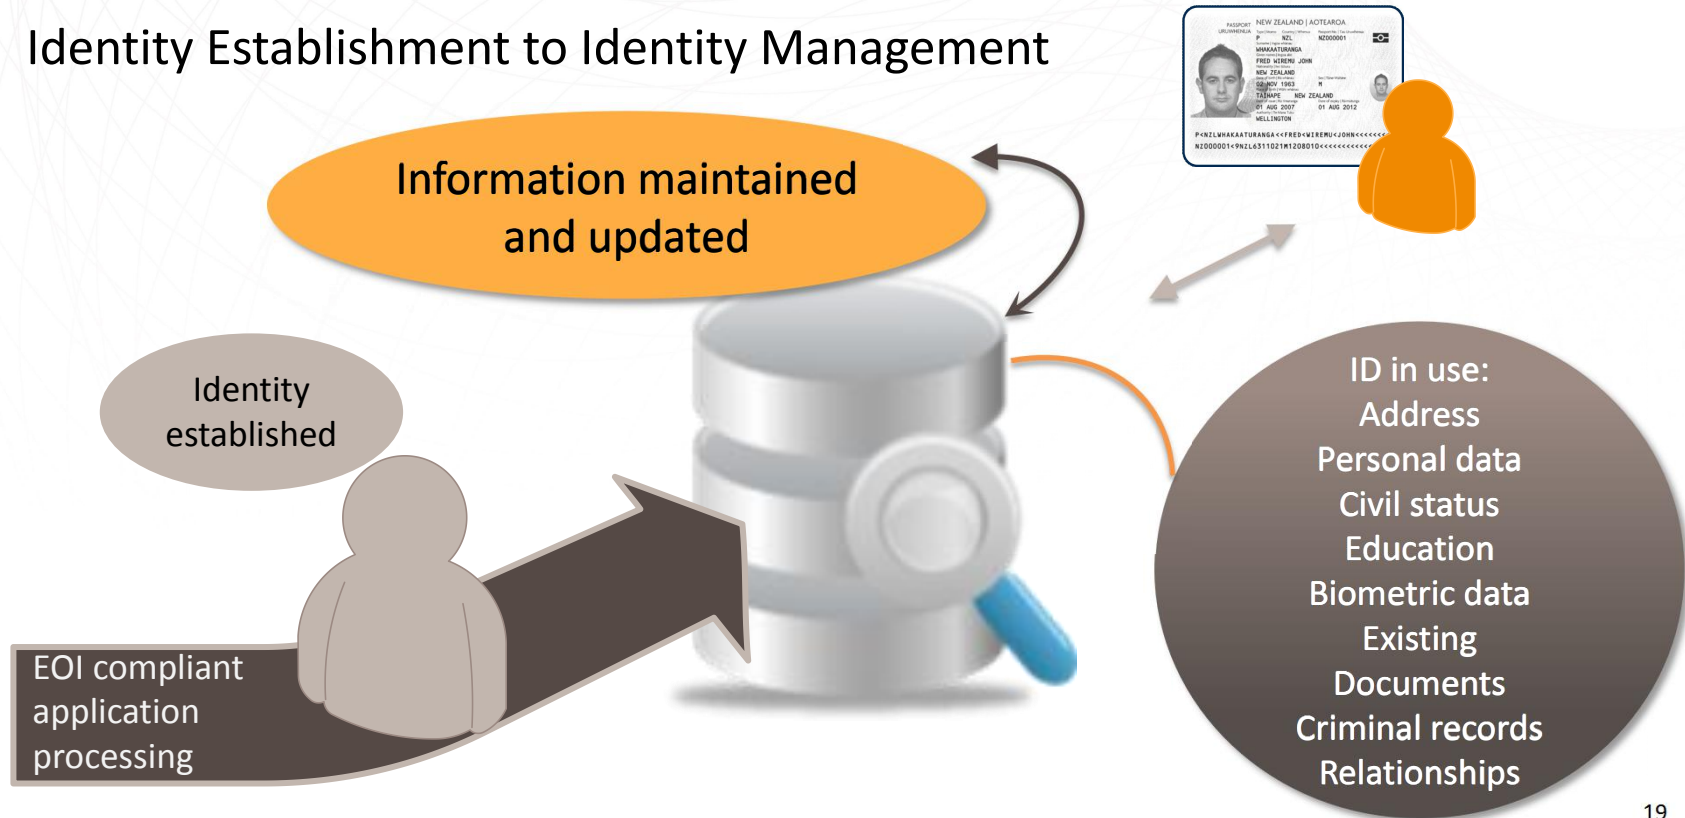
Identity Establishment to Identity Management

PASSPORT URUWHENUA NEW ZEALAND | AOTEAROA
P NZL NZ000001
WHAKAATURANGA
FRED WIREMU JOHN
NEW ZEALAND
02 NOV 1963 M
TAIHAPE NEW ZEALAND
01 AUG 2007 01 AUG 2012
WELLINGTON
P<NZLWHAKAATURANGA<<FRED<WIREMU<JOHN<<<<<<
NZ000001<9NZL6311021M1208010<<<<<<<<<<

Information maintained and updated

Identity established

EOI compliant application processing

ID in use:
Address
Personal data
Civil status
Education
Biometric data
Existing Documents
Criminal records
Relationships

19